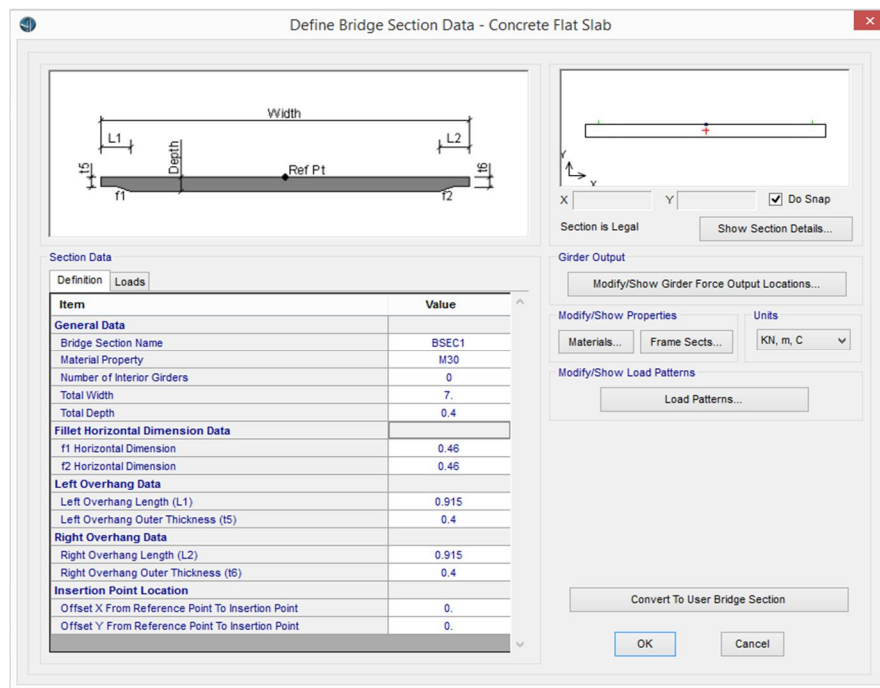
Define Bridge Section Data - Concrete Flat Slab

Width
L1
L2
Depth
t5
t6
Ref Pt
f1
f2

Y
X

X
Y
Do Snap

Section is Legal
Show Section Details...

Section Data
Definition
Loads

| Item | Value |
|---|---|
| General Data | |
| Bridge Section Name | BSEC1 |
| Material Property | M30 |
| Number of Interior Girders | 0 |
| Total Width | 7. |
| Total Depth | 0.4 |
| Fillet Horizontal Dimension Data | |
| f1 Horizontal Dimension | 0.46 |
| f2 Horizontal Dimension | 0.46 |
| Left Overhang Data | |
| Left Overhang Length (L1) | 0.915 |
| Left Overhang Outer Thickness (t5) | 0.4 |
| Right Overhang Data | |
| Right Overhang Length (L2) | 0.915 |
| Right Overhang Outer Thickness (t6) | 0.4 |
| Insertion Point Location | |
| Offset X From Reference Point To Insertion Point | 0. |
| Offset Y From Reference Point To Insertion Point | 0. |

Girder Output
Modify/Show Girder Force Output Locations...

Modify/Show Properties
Materials...
Frame Sects...

Units
KN, m, C

Modify/Show Load Patterns
Load Patterns...

Convert To User Bridge Section

OK
Cancel